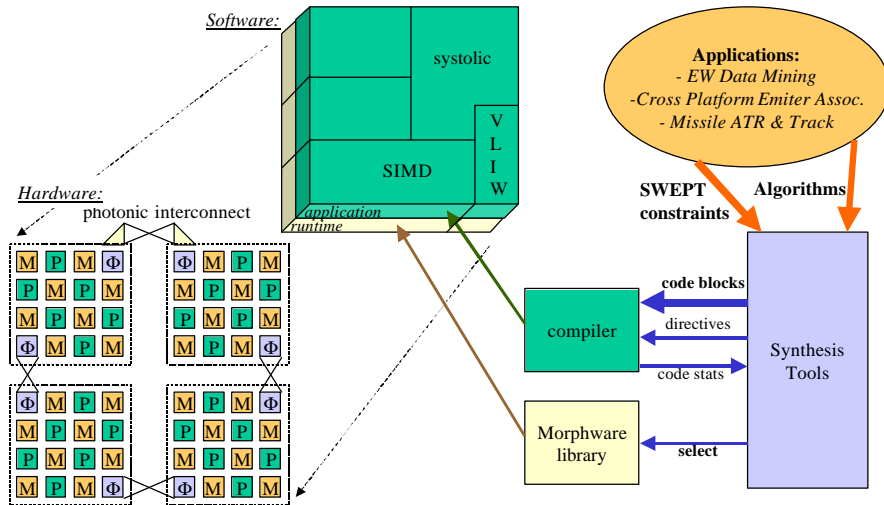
Software:

systolic

SIMD

V L I W

application

runtime

Applications:
- EW Data Mining
-Cross Platform Emiter Assoc.
- Missile ATR & Track

SWEPT constraints

Algorithms

Hardware:

photonic interconnect

| M | P | M | Φ |
|---|---|---|---|
| P | M | P | M |
| M | P | M | P |
| Φ | M | P | M |

| Φ | M | P | M |
|---|---|---|---|
| M | M | P | M |
| P | M | P | M |
| M | P | M | Φ |

| Φ | M | P | M |
|---|---|---|---|
| M | P | M | P |
| P | M | P | M |
| M | P | M | Φ |

| M | P | M | Φ |
|---|---|---|---|
| P | M | P | M |
| M | P | M | P |
| Φ | M | P | M |

code blocks

directives

code stats

compiler

Synthesis Tools

Morphware library

select